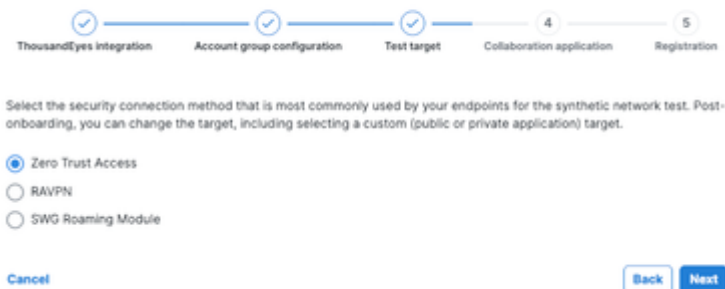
ThousandEyes integration — Account group configuration — Test target — 4 Collaboration application — 5 Registration

Select the security connection method that is most commonly used by your endpoints for the synthetic network test. Post-onboarding, you can change the target, including selecting a custom (public or private application) target.

Zero Trust Access

RAVPN

SWG Roaming Module

Cancel

Back Next